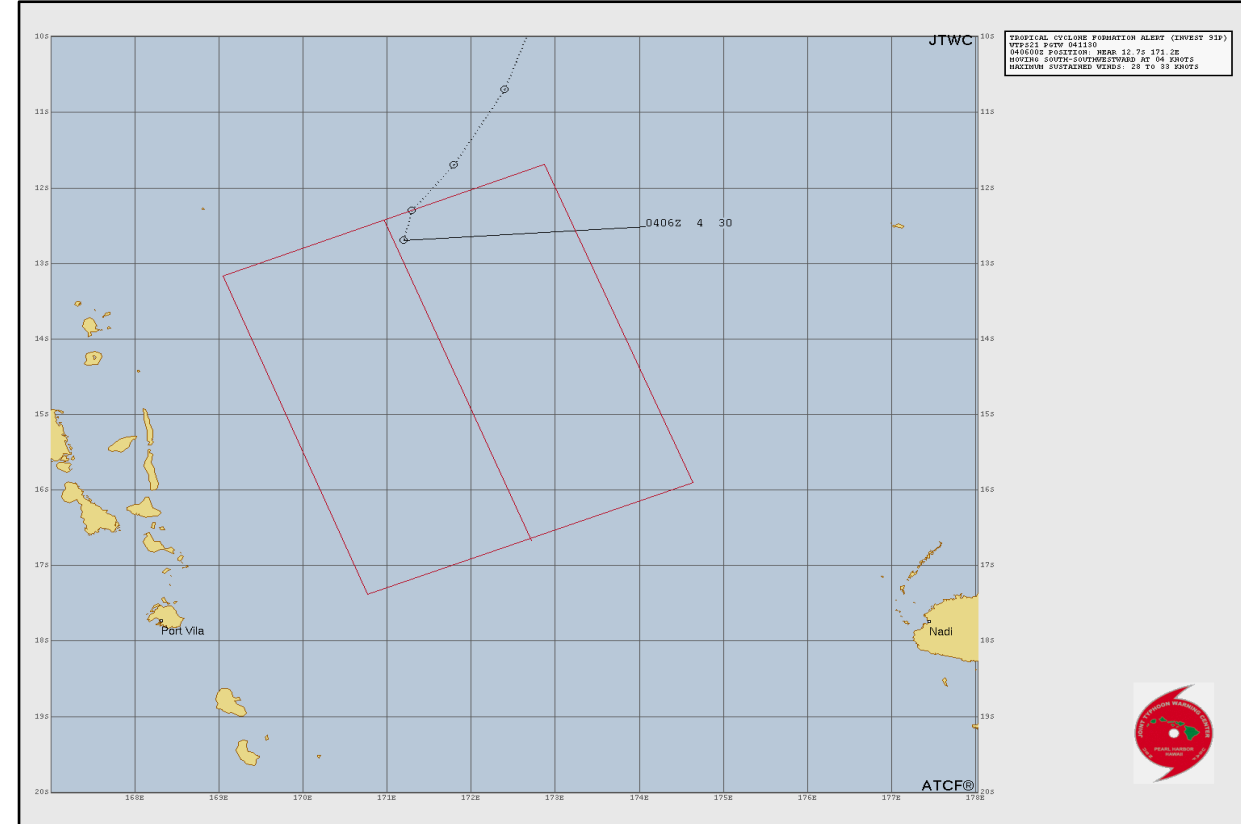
JTWC

TROPICAL CYCLONE FORMATION ALERT (INVEST 91P)
WTPS21 PGTW 041130
040600Z POSITION: NEAR 12.7S 171.2E
MOVING SOUTH-SOUTHWESTWARD AT 04 KNOTS
MAXIMUM SUSTAINED WINDS: 28 TO 33 KNOTS

10S
11S
12S
13S
14S
15S
16S
17S
18S
19S
20S

10S
11S
12S
13S
14S
15S
16S
17S
18S
19S
20S

0406Z 4 30

Port Vila
Nadi

168E 169E 170E 171E 172E 173E 174E 175E 176E 177E 178E

ATCF®

JOINT TYPHOON WARNING CENTER
PEARL HARBOR HAWAII